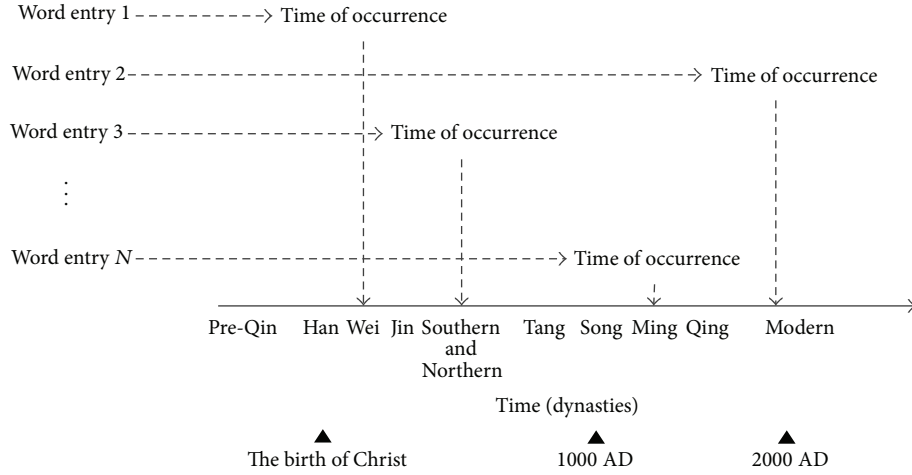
Word entry 1 Time of occurrence

Word entry 2 Time of occurrence

Word entry 3 Time of occurrence

⋮

Word entry $N$ Time of occurrence

Pre-Qin Han Wei Jin Southern and Northern Tang Song Ming Qing Modern

Time (dynasties)

The birth of Christ 1000 AD 2000 AD